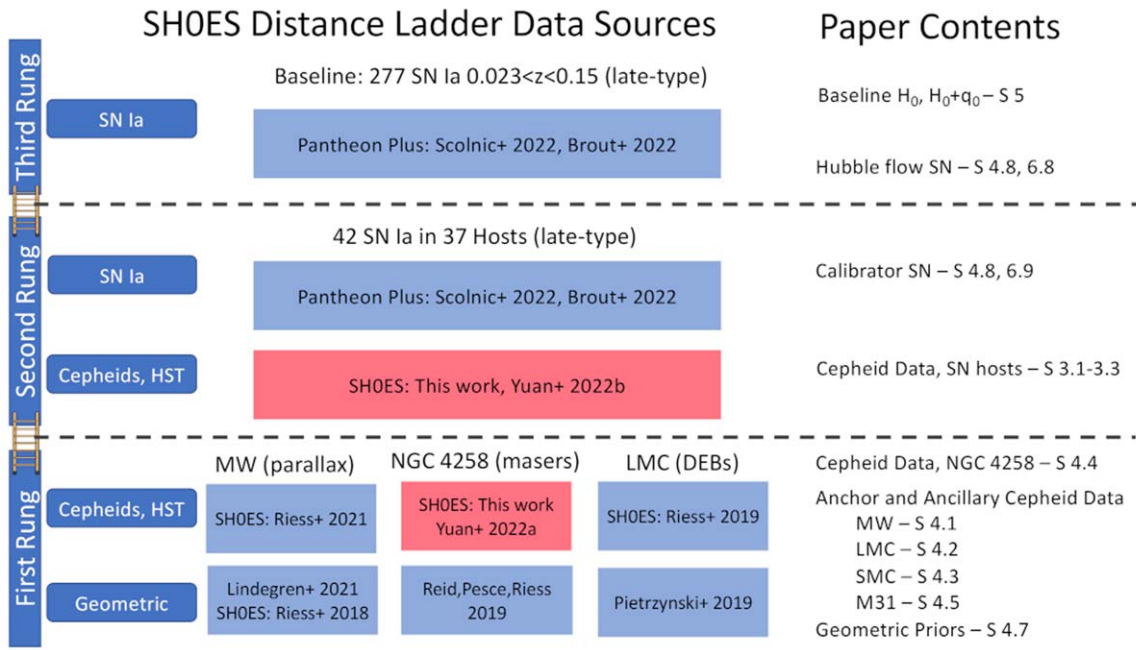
SH0ES Distance Ladder Data Sources

Paper Contents

Third Rung

SN Ia

Baseline: 277 SN Ia 0.023<z<0.15 (late-type)

Pantheon Plus: Scolnic+ 2022, Brout+ 2022

Baseline $H_0$, $H_0$+$q_0$ – S 5

Hubble flow SN – S 4.8, 6.8

Second Rung

42 SN Ia in 37 Hosts (late-type)

SN Ia

Pantheon Plus: Scolnic+ 2022, Brout+ 2022

Calibrator SN – S 4.8, 6.9

Cepheids, HST

SH0ES: This work, Yuan+ 2022b

Cepheid Data, SN hosts – S 3.1-3.3

First Rung

MW (parallax)

NGC 4258 (masers)

LMC (DEBs)

Cepheid Data, NGC 4258 – S 4.4

Cepheids, HST

SH0ES: Riess+ 2021

SH0ES: This work Yuan+ 2022a

SH0ES: Riess+ 2019

Anchor and Ancillary Cepheid Data
MW – S 4.1
LMC – S 4.2
SMC – S 4.3
M31 – S 4.5

Geometric

Lindegren+ 2021 SH0ES: Riess+ 2018

Reid,Pesce,Riess 2019

Pietrzynski+ 2019

Geometric Priors – S 4.7